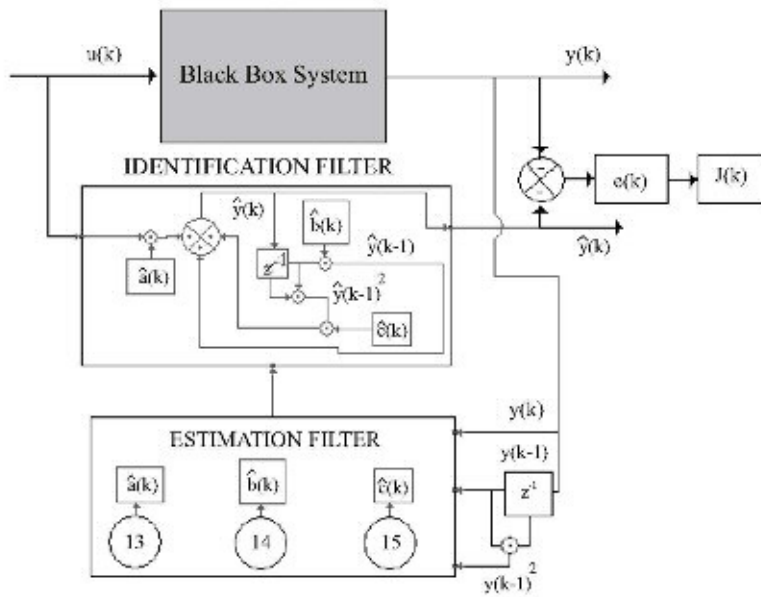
u(k)

Black Box System

y(k)

IDENTIFICATION FILTER

$\hat{y}(k)$

$\hat{b}(k)$

$\hat{y}(k-1)$

$z^{-1}$

$\hat{a}(k)$

$\hat{y}(k-1)^2$

$\hat{c}(k)$

e(k)

J(k)

$\hat{y}(k)$

y(k)

ESTIMATION FILTER

y(k-1)

$\hat{a}(k)$

$\hat{b}(k)$

$\hat{c}(k)$

$z^{-1}$

13

14

15

$y(k-1)^2$